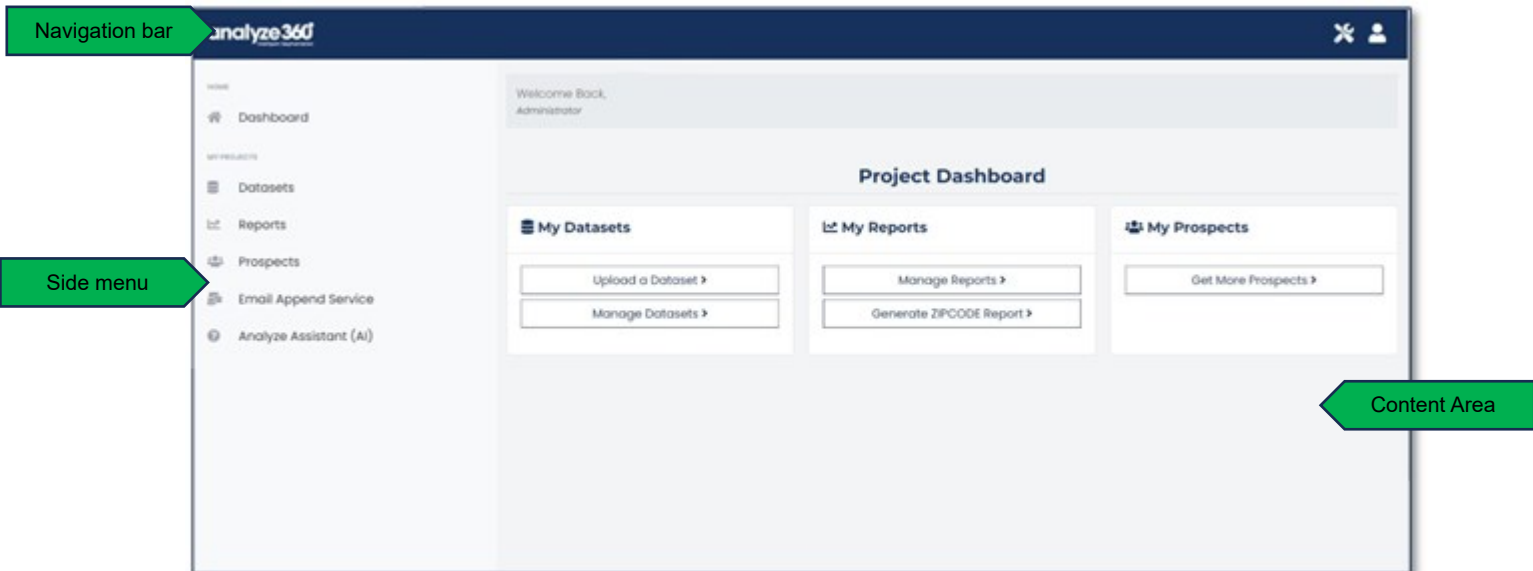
Navigation bar

analyze360

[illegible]

HOME
Dashboard

MY PROJECTS
Datasets
Reports
Prospects
Email Append Service
Analyze Assistant (AI)

Side menu

Welcome Back,
Administrator

Project Dashboard

My Datasets
Upload a Dataset >
Manage Datasets >

My Reports
Manage Reports >
Generate ZIPCODE Report >

My Prospects
Get More Prospects >

Content Area